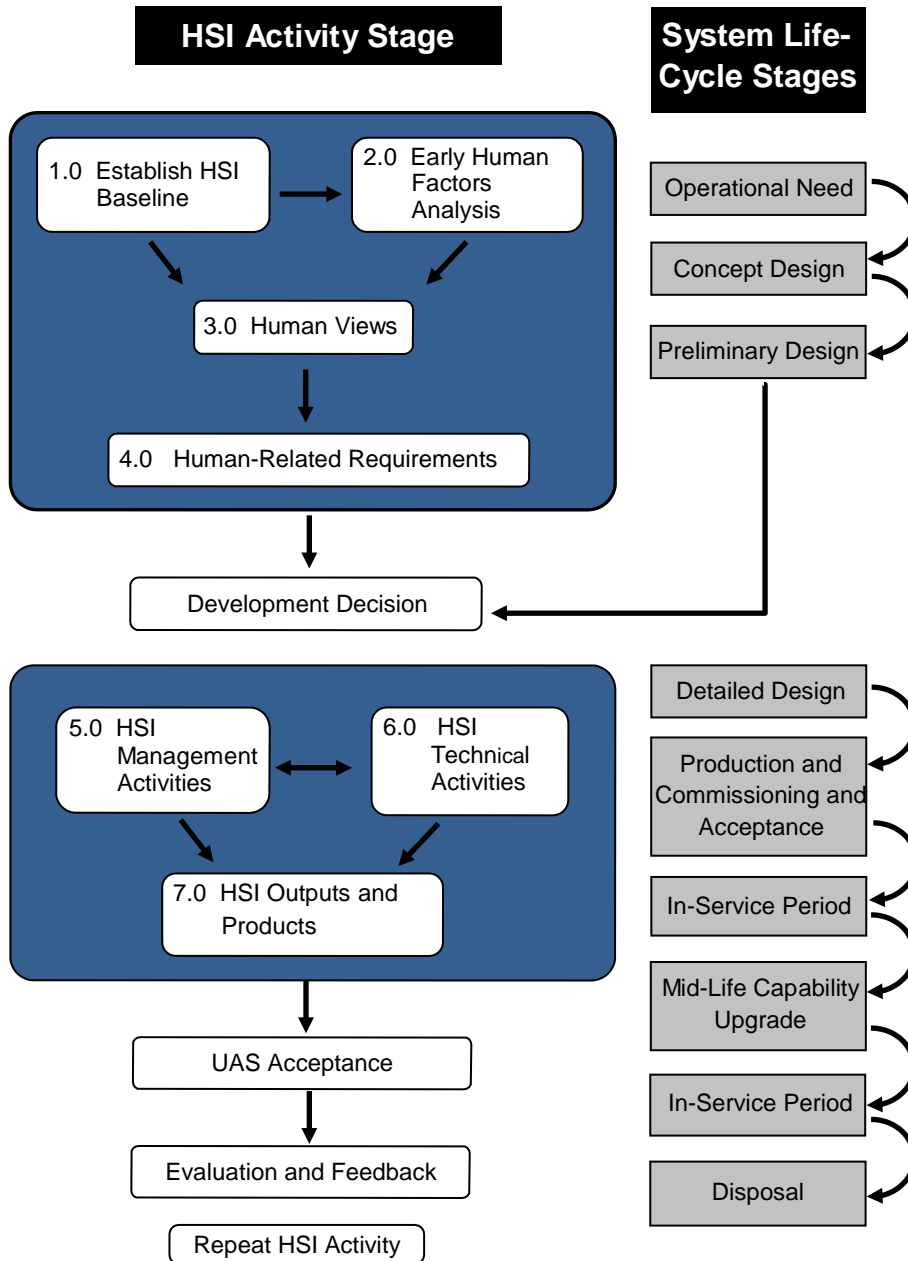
HSI Activity Stage

System Life-Cycle Stages

1.0 Establish HSI Baseline

2.0 Early Human Factors Analysis

3.0 Human Views

4.0 Human-Related Requirements

Operational Need

Concept Design

Preliminary Design

Development Decision

5.0 HSI Management Activities

6.0 HSI Technical Activities

7.0 HSI Outputs and Products

Detailed Design

Production and Commissioning and Acceptance

In-Service Period

Mid-Life Capability Upgrade

In-Service Period

Disposal

UAS Acceptance

Evaluation and Feedback

Repeat HSI Activity